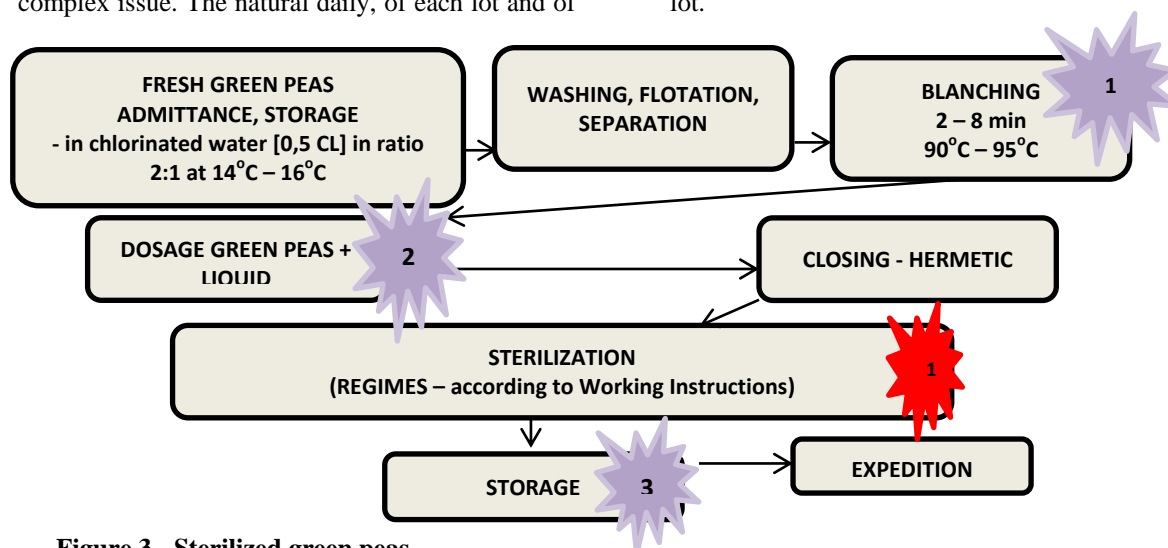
complex issue. The natural daily, of each lot and of

lot.

FRESH GREEN PEAS ADMITTANCE, STORAGE
- in chlorinated water [0,5 CL] in ratio 2:1 at $14^{o}C – 16^{o}C$

WASHING, FLOTATION, SEPARATION

BLANCHING
2 – 8 min
$90^{o}C – 95^{o}C$

1

DOSAGE GREEN PEAS + LIQUID

2

CLOSING - HERMETIC

STERILIZATION
(REGIMES – according to Working Instructions)

1

STORAGE

3

EXPEDITION

Figure 3 . Sterilized green peas